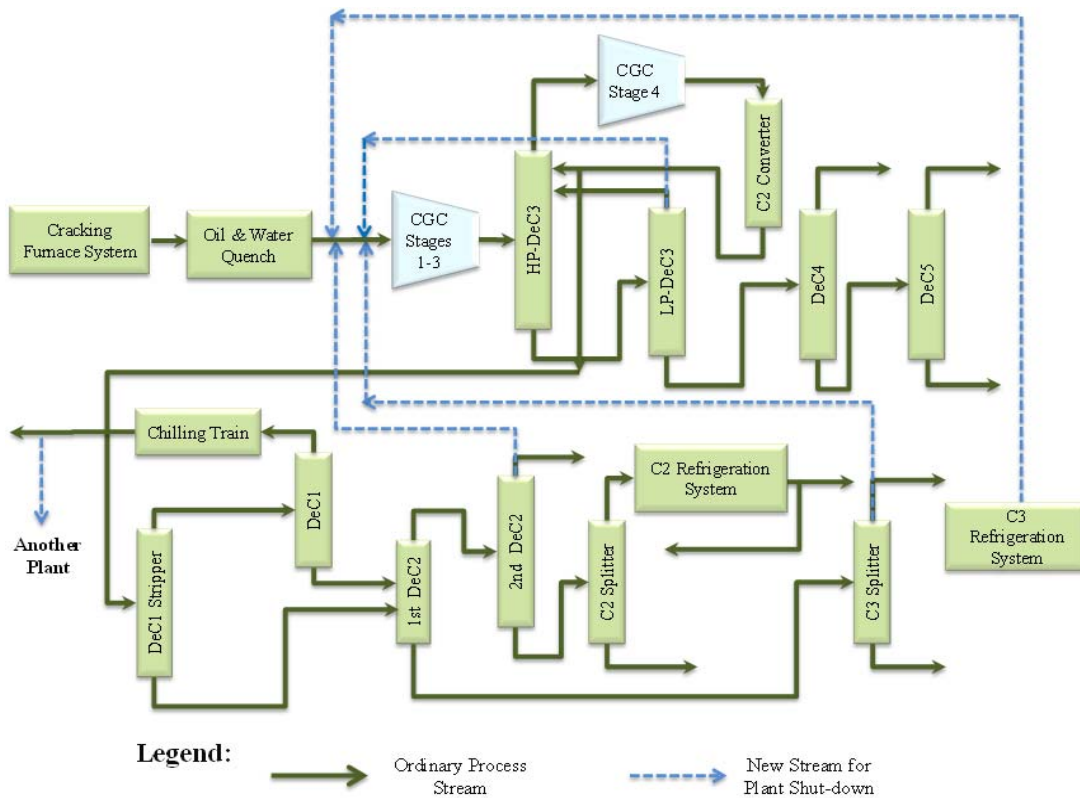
CGC Stage 4

C2 Converter

Cracking Furnace System

Oil & Water Quench

CGC Stages 1-3

HP-DeC3

LP-DeC3

DeC4

DeC5

Chilling Train

DeC1

Another Plant

DeC1 Stripper

1st DeC2

2nd DeC2

C2 Refrigeration System

C2 Splitter

C3 Splitter

C3 Refrigeration System

Legend:

Ordinary Process Stream

New Stream for Plant Shut-down